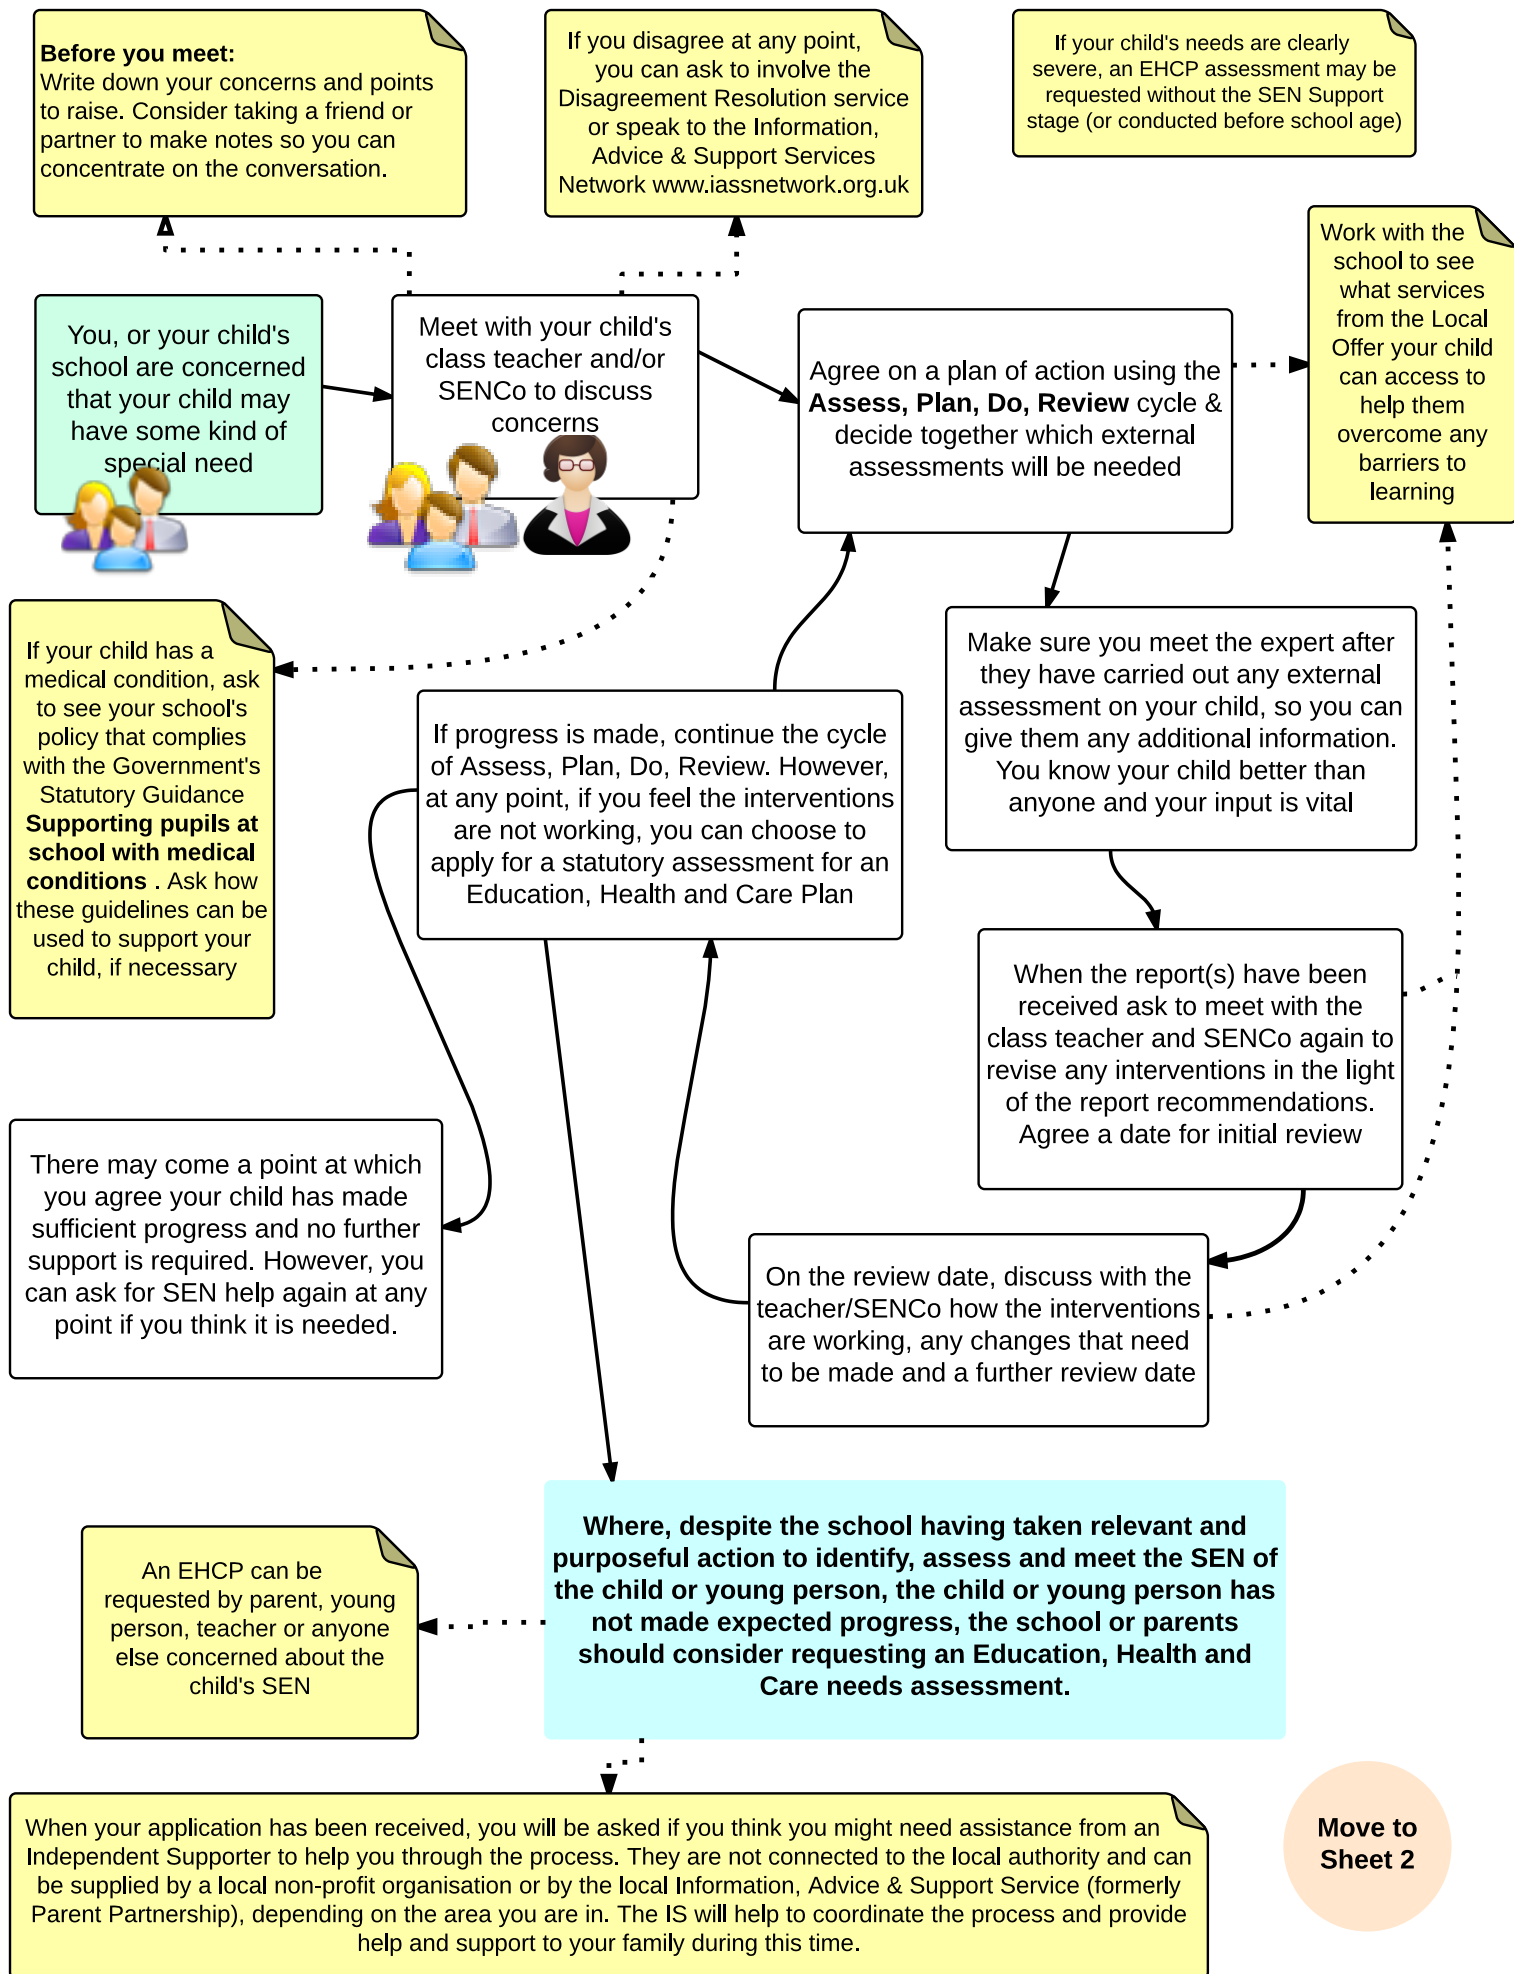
**Before you meet:**
Write down your concerns and points to raise. Consider taking a friend or partner to make notes so you can concentrate on the conversation.

If you disagree at any point, you can ask to involve the Disagreement Resolution service or speak to the Information, Advice & Support Services Network www.iassnetwork.org.uk

If your child's needs are clearly severe, an EHCP assessment may be requested without the SEN Support stage (or conducted before school age)

You, or your child's school are concerned that your child may have some kind of special need

Meet with your child's class teacher and/or SENCo to discuss concerns

Agree on a plan of action using the **Assess, Plan, Do, Review** cycle & decide together which external assessments will be needed

Work with the school to see what services from the Local Offer your child can access to help them overcome any barriers to learning

If your child has a medical condition, ask to see your school's policy that complies with the Government's Statutory Guidance **Supporting pupils at school with medical conditions** . Ask how these guidelines can be used to support your child, if necessary

If progress is made, continue the cycle of Assess, Plan, Do, Review. However, at any point, if you feel the interventions are not working, you can choose to apply for a statutory assessment for an Education, Health and Care Plan

Make sure you meet the expert after they have carried out any external assessment on your child, so you can give them any additional information. You know your child better than anyone and your input is vital

When the report(s) have been received ask to meet with the class teacher and SENCo again to revise any interventions in the light of the report recommendations. Agree a date for initial review

There may come a point at which you agree your child has made sufficient progress and no further support is required. However, you can ask for SEN help again at any point if you think it is needed.

On the review date, discuss with the teacher/SENCo how the interventions are working, any changes that need to be made and a further review date

An EHCP can be requested by parent, young person, teacher or anyone else concerned about the child's SEN

**Where, despite the school having taken relevant and purposeful action to identify, assess and meet the SEN of the child or young person, the child or young person has not made expected progress, the school or parents should consider requesting an Education, Health and Care needs assessment.**

When your application has been received, you will be asked if you think you might need assistance from an Independent Supporter to help you through the process. They are not connected to the local authority and can be supplied by a local non-profit organisation or by the local Information, Advice & Support Service (formerly Parent Partnership), depending on the area you are in. The IS will help to coordinate the process and provide help and support to your family during this time.

**Move to Sheet 2**